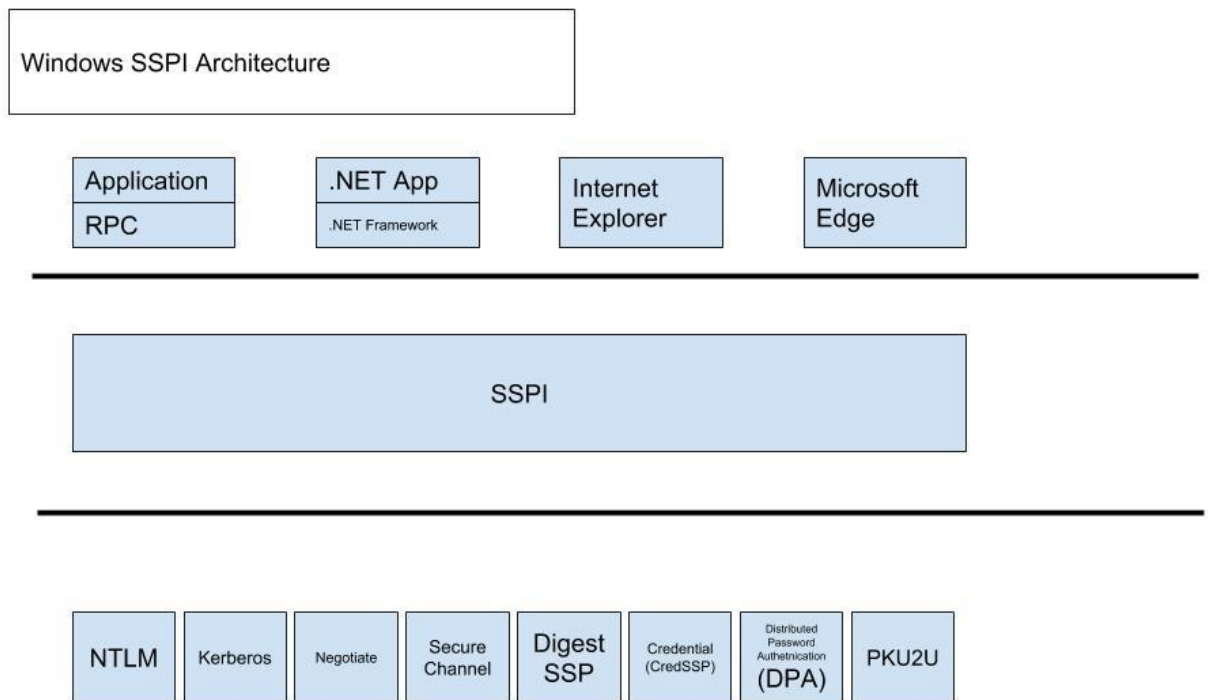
Windows SSPI Architecture

Application
RPC

.NET App
.NET Framework

Internet Explorer

Microsoft Edge

SSPI

NTLM

Kerberos

Negotiate

Secure Channel

Digest SSP

Credential (CredSSP)

Distributed Password Authetnication (DPA)

PKU2U